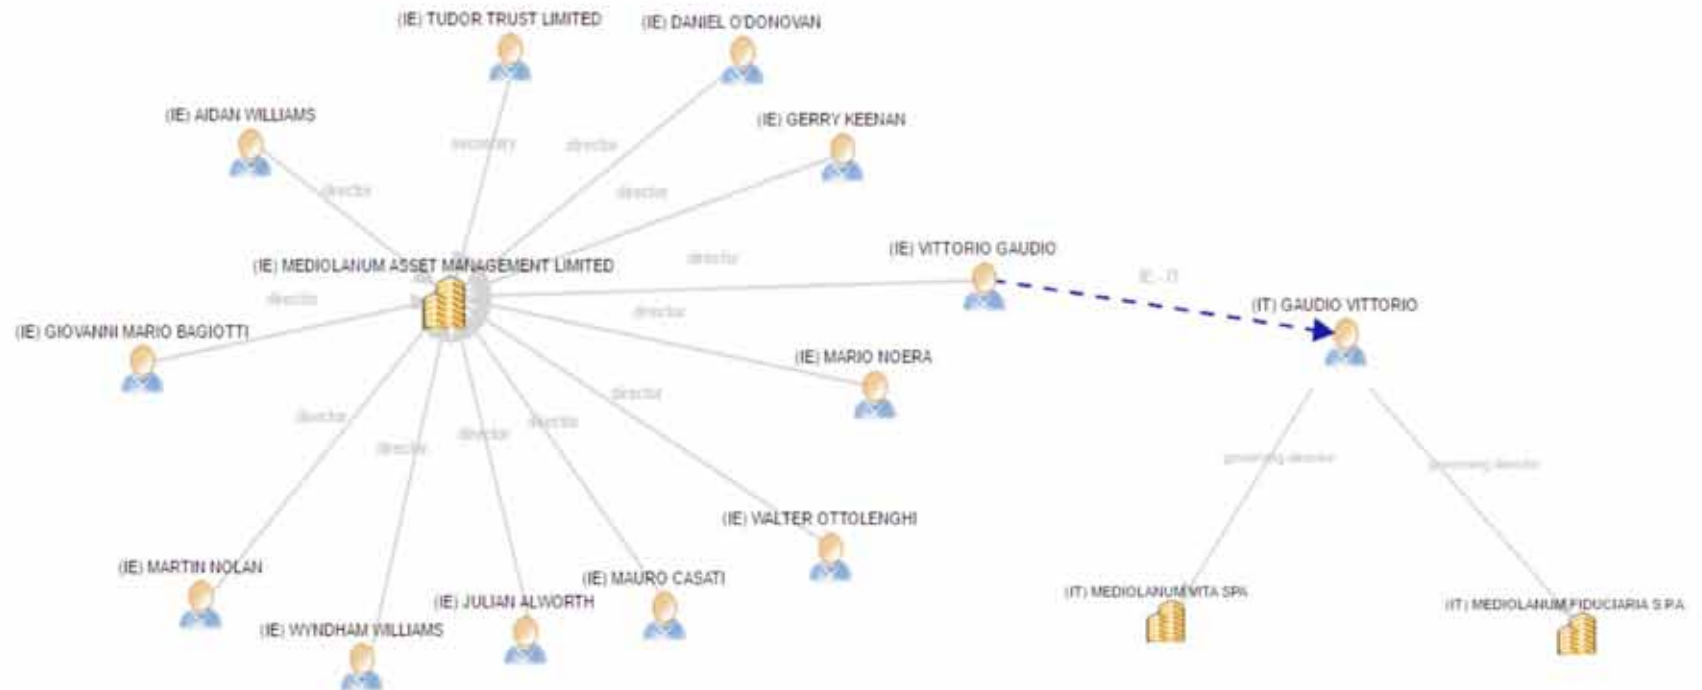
(IE) TUDOR TRUST LIMITED
(IE) DANIEL O'DONOVAN
(IE) AIDAN WILLIAMS
secretary
director
(IE) GERRY KEENAN
director
director
director
(IE) MEDIOLANUM ASSET MANAGEMENT LIMITED
(IE) VITTORIO GAUDIO
IE - IT
director
director
(IT) GAUDIO VITTORIO
(IE) GIOVANNI MARIO BAGIOTTI
(IE) MARIO NOERA
director
director
director
director
director
governing director
governing director
(IE) WALTER OTTOLENGHI
(IE) MARTIN NOLAN
(IE) MAURO CASATI
(IE) JULIAN ALWORTH
(IT) MEDIOLANUM VITA SPA
(IT) MEDIOLANUM FIDUCIARIA S.P.A
(IE) WYNDHAM WILLIAMS